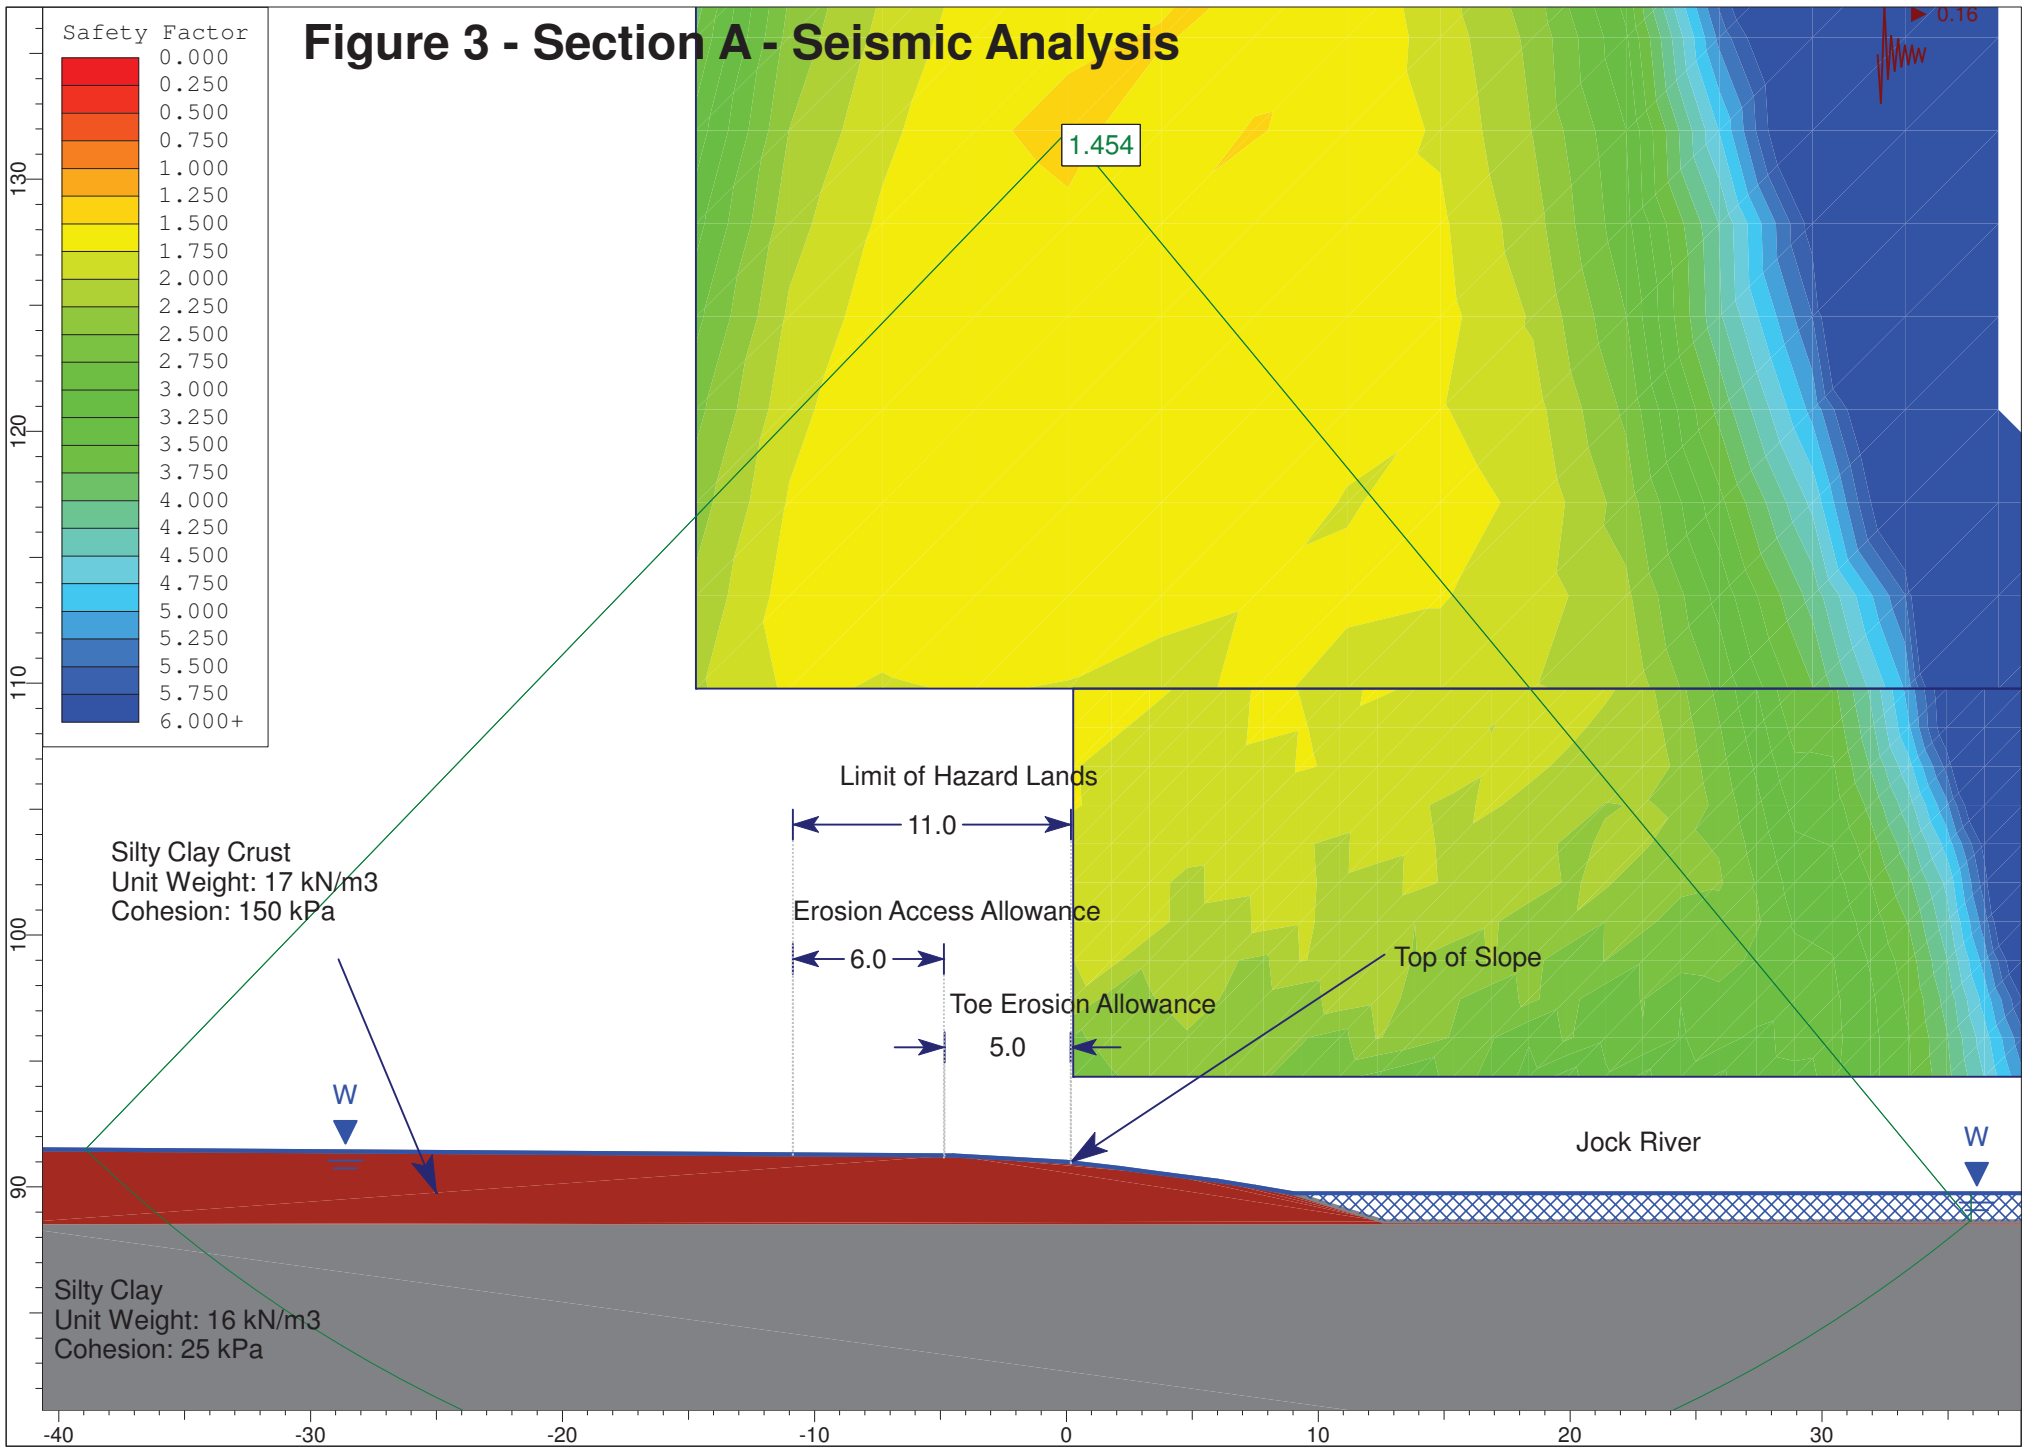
Figure 3 - Section A - Seismic Analysis

Safety Factor
0.000
0.250
0.500
0.750
1.000
1.250
1.500
1.750
2.000
2.250
2.500
2.750
3.000
3.250
3.500
3.750
4.000
4.250
4.500
4.750
5.000
5.250
5.500
5.750
6.000+

0.16

1.454

Limit of Hazard Lands

11.0

Silty Clay Crust
Unit Weight: 17 kN/m3
Cohesion: 150 kPa

Erosion Access Allowance

6.0

Top of Slope

Toe Erosion Allowance

5.0

W

Jock River

W

Silty Clay
Unit Weight: 16 kN/m3
Cohesion: 25 kPa

130
120
110
100
90

-40
-30
-20
-10
0
10
20
30